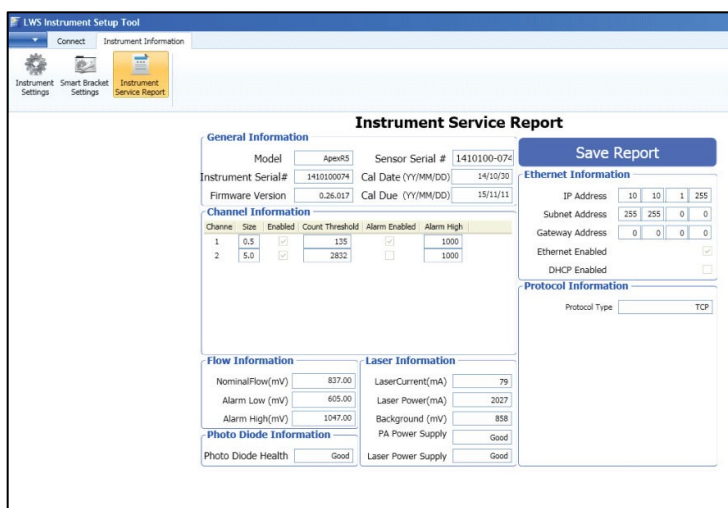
LWS Instrument Setup Tool

Connect
Instrument Information

Instrument Settings
Smart Bracket Settings
Instrument Service Report

Instrument Service Report

General Information

Model ApexR5
Sensor Serial # 1410100-074
Instrument Serial# 1410100074
Cal Date (YY/MM/DD) 14/10/30
Firmware Version 0.26.017
Cal Due (YY/MM/DD) 15/11/11

Save Report

Channel Information

| Channe | Size | Enabled | Count Threshold | Alarm Enabled | Alarm High |
|---|---|---|---|---|---|
| 1 | 0.5 | ✓ | 135 | ✓ | 1000 |
| 2 | 5.0 | ✓ | 2832 | | 1000 |

Ethernet Information

IP Address 10 10 1 255
Subnet Address 255 255 0 0
Gateway Address 0 0 0 0
Ethernet Enabled ✓
DHCP Enabled

Protocol Information

Protocol Type TCP

Flow Information

NominalFlow(mV) 837.00
Alarm Low (mV) 605.00
Alarm High(mV) 1047.00

Laser Information

LaserCurrent(mA) 79
Laser Power(mA) 2027
Background (mV) 858
PA Power Supply Good
Laser Power Supply Good

Photo Diode Information

Photo Diode Health Good